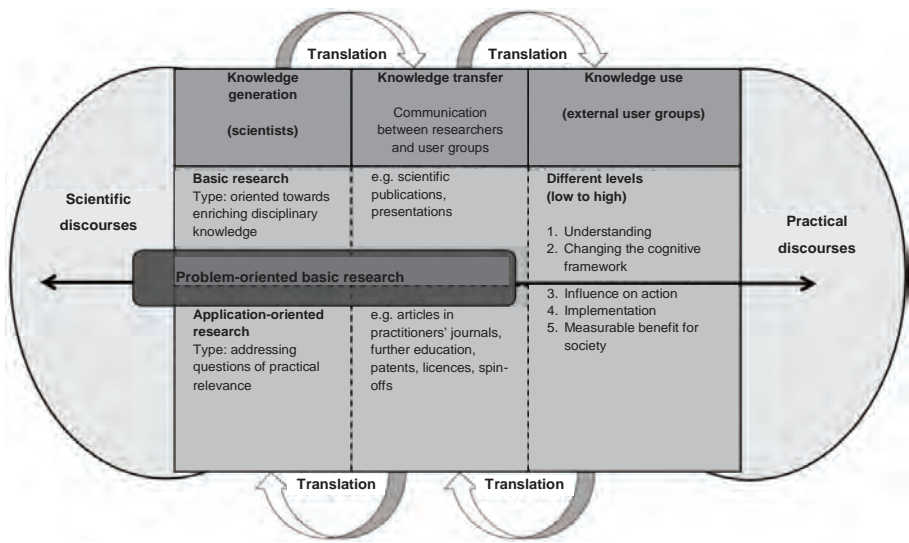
Translation

Translation

Knowledge generation

(scientists)

Knowledge transfer

Communication between researchers and user groups

Knowledge use

(external user groups)

Scientific discourses

Basic research
Type: oriented towards enriching disciplinary knowledge

e.g. scientific publications, presentations

Different levels (low to high)

1. Understanding
2. Changing the cognitive framework

Practical discourses

Problem-oriented basic research

3. Influence on action
4. Implementation
5. Measurable benefit for society

Application-oriented research
Type: addressing questions of practical relevance

e.g. articles in practitioners' journals, further education, patents, licences, spin-offs

Translation

Translation